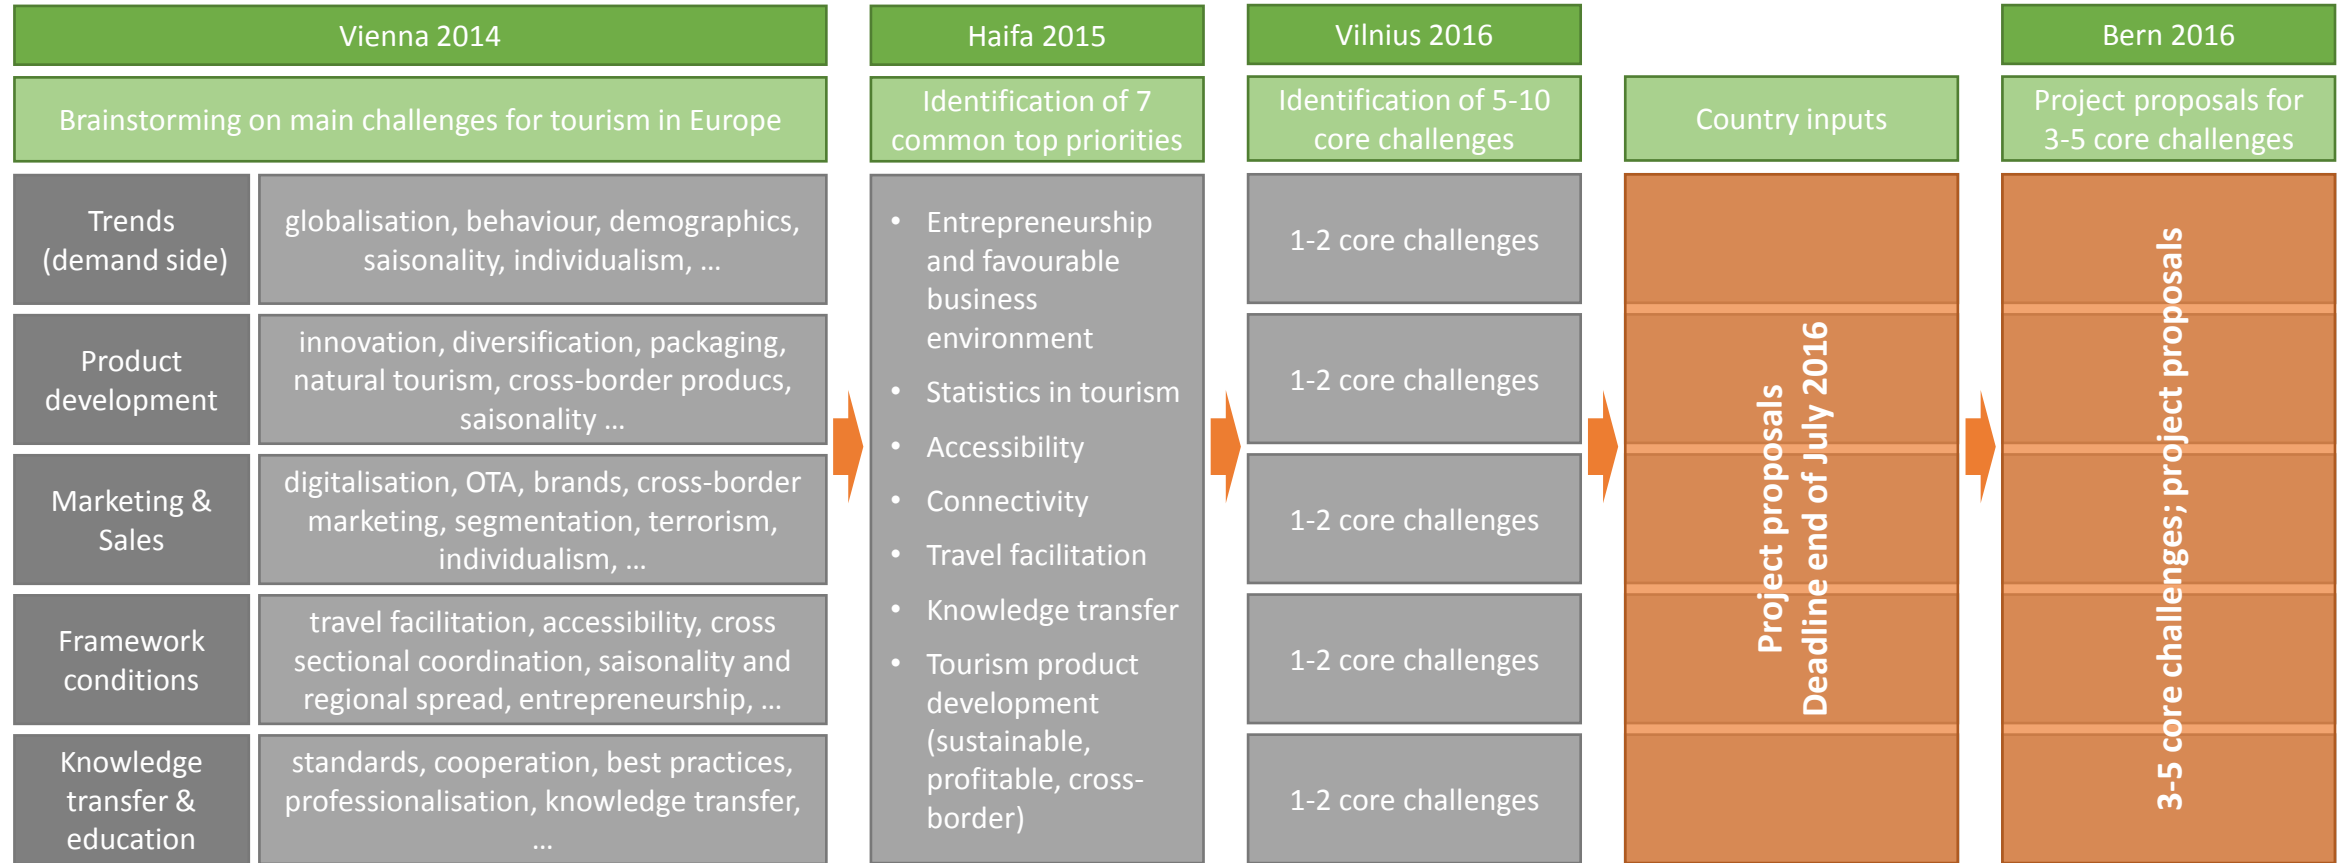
Vienna 2014

Brainstorming on main challenges for tourism in Europe

| Trends (demand side) | globalisation, behaviour, demographics, saisonality, individualism, … |
|---|---|
| Product development | innovation, diversification, packaging, natural tourism, cross-border producs, saisonality … |
| Marketing & Sales | digitalisation, OTA, brands, cross-border marketing, segmentation, terrorism, individualism, … |
| Framework conditions | travel facilitation, accessibility, cross sectional coordination, saisonality and regional spread, entrepreneurship, … |
| Knowledge transfer & education | standards, cooperation, best practices, professionalisation, knowledge transfer, … |

Haifa 2015

Identification of 7 common top priorities

- Entrepreneurship and favourable business environment
- Statistics in tourism
- Accessibility
- Connectivity
- Travel facilitation
- Knowledge transfer
- Tourism product development (sustainable, profitable, cross-border)

Vilnius 2016

Identification of 5-10 core challenges

1-2 core challenges

1-2 core challenges

1-2 core challenges

1-2 core challenges

1-2 core challenges

Country inputs

Project proposals
Deadline end of July 2016

Bern 2016

Project proposals for 3-5 core challenges

3-5 core challenges; project proposals